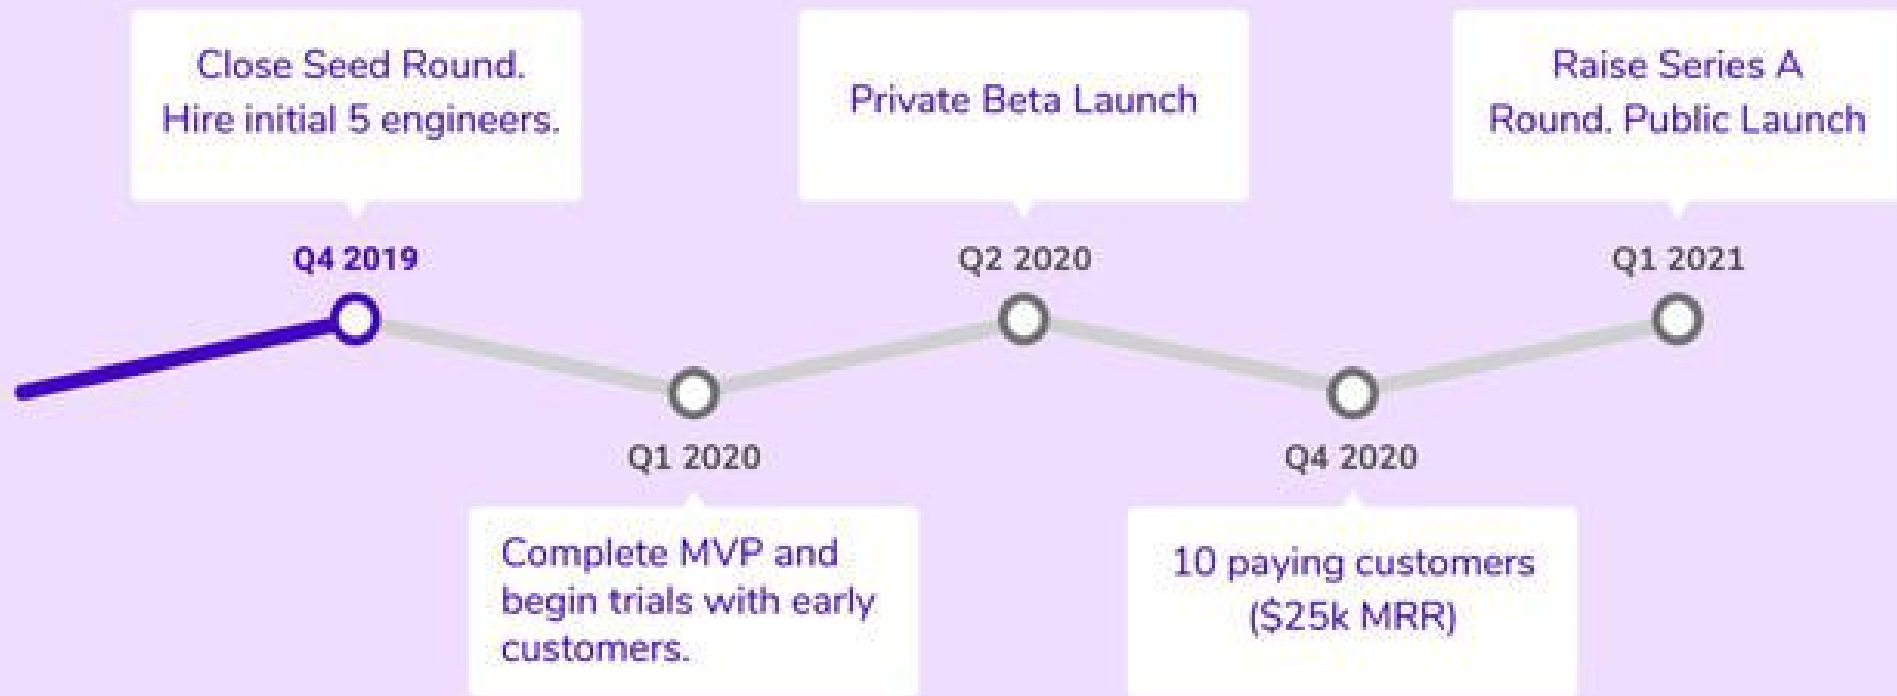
Close Seed Round. Hire initial 5 engineers.

Q4 2019

Q1 2020

Complete MVP and begin trials with early customers.

Private Beta Launch

Q2 2020

Q4 2020

10 paying customers ($25k MRR)

Raise Series A Round. Public Launch

Q1 2021